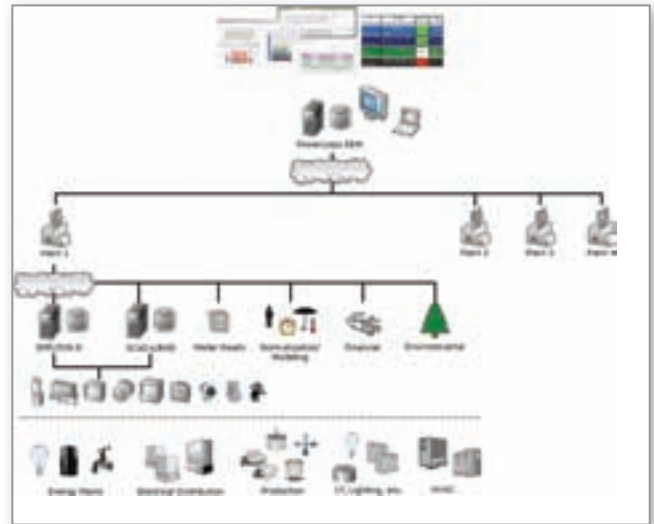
PowerLogic EEM

Plant 1

Plant 2

Plant 3

Plant N

EMS/SCADA

Energy Meters

Electrical Distribution

Production

Environmental

Energy Meters

Electrical Distribution

Production

IT, Lighting, etc.

HVAC